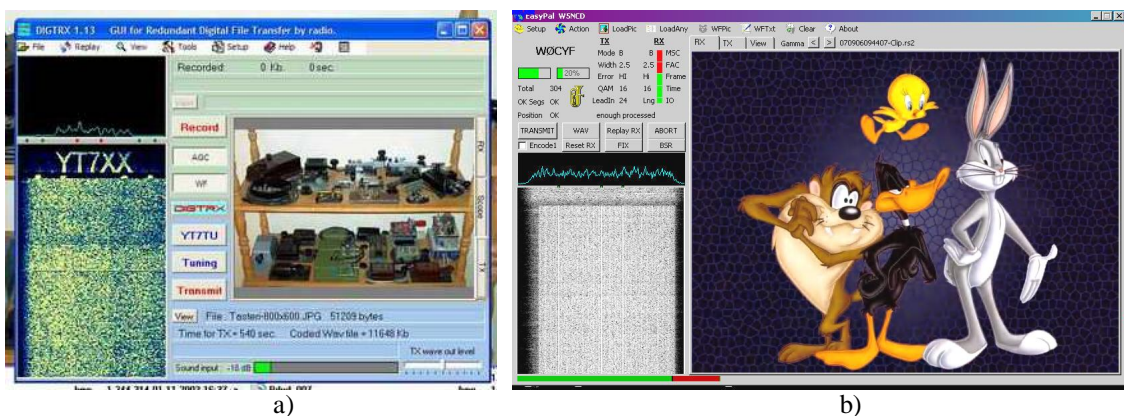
DIGTRX 1.13 GUI for Redundant Digital File Transfer by radio.

File Replay View Tools Setup Help

Recorded: 0 Kb. 0 sec.

Record

AGC

WF

DIGTRX

YT7TU

Tuning

Transmit

RX

Scope

TX

YT7XX

View File : Testen-800x600.JPG 51209 bytes

Time for TX = 540 sec. Coded Wav file = 11648 Kb

Sound input -18 dB

TX wave out level

a)

easyPal W5NCD

Setup Action LoadPic LoadAny WFPic WFTxt Clear About

WØCYF

TX RX

Mode 8 8 MSC

Width 2.5 2.5 FAC

Error HI Hi Frame

QAM 16 16 Time

LeadIn 24 Lng IO

20%

Total 304

OK Segs OK

Position OK enough processed

TRANSMIT WAV Replay RX ABORT

Encode1 Reset RX FIX BSR

RX TX View Gamma < > 070906094407-Clip.rs2

b)